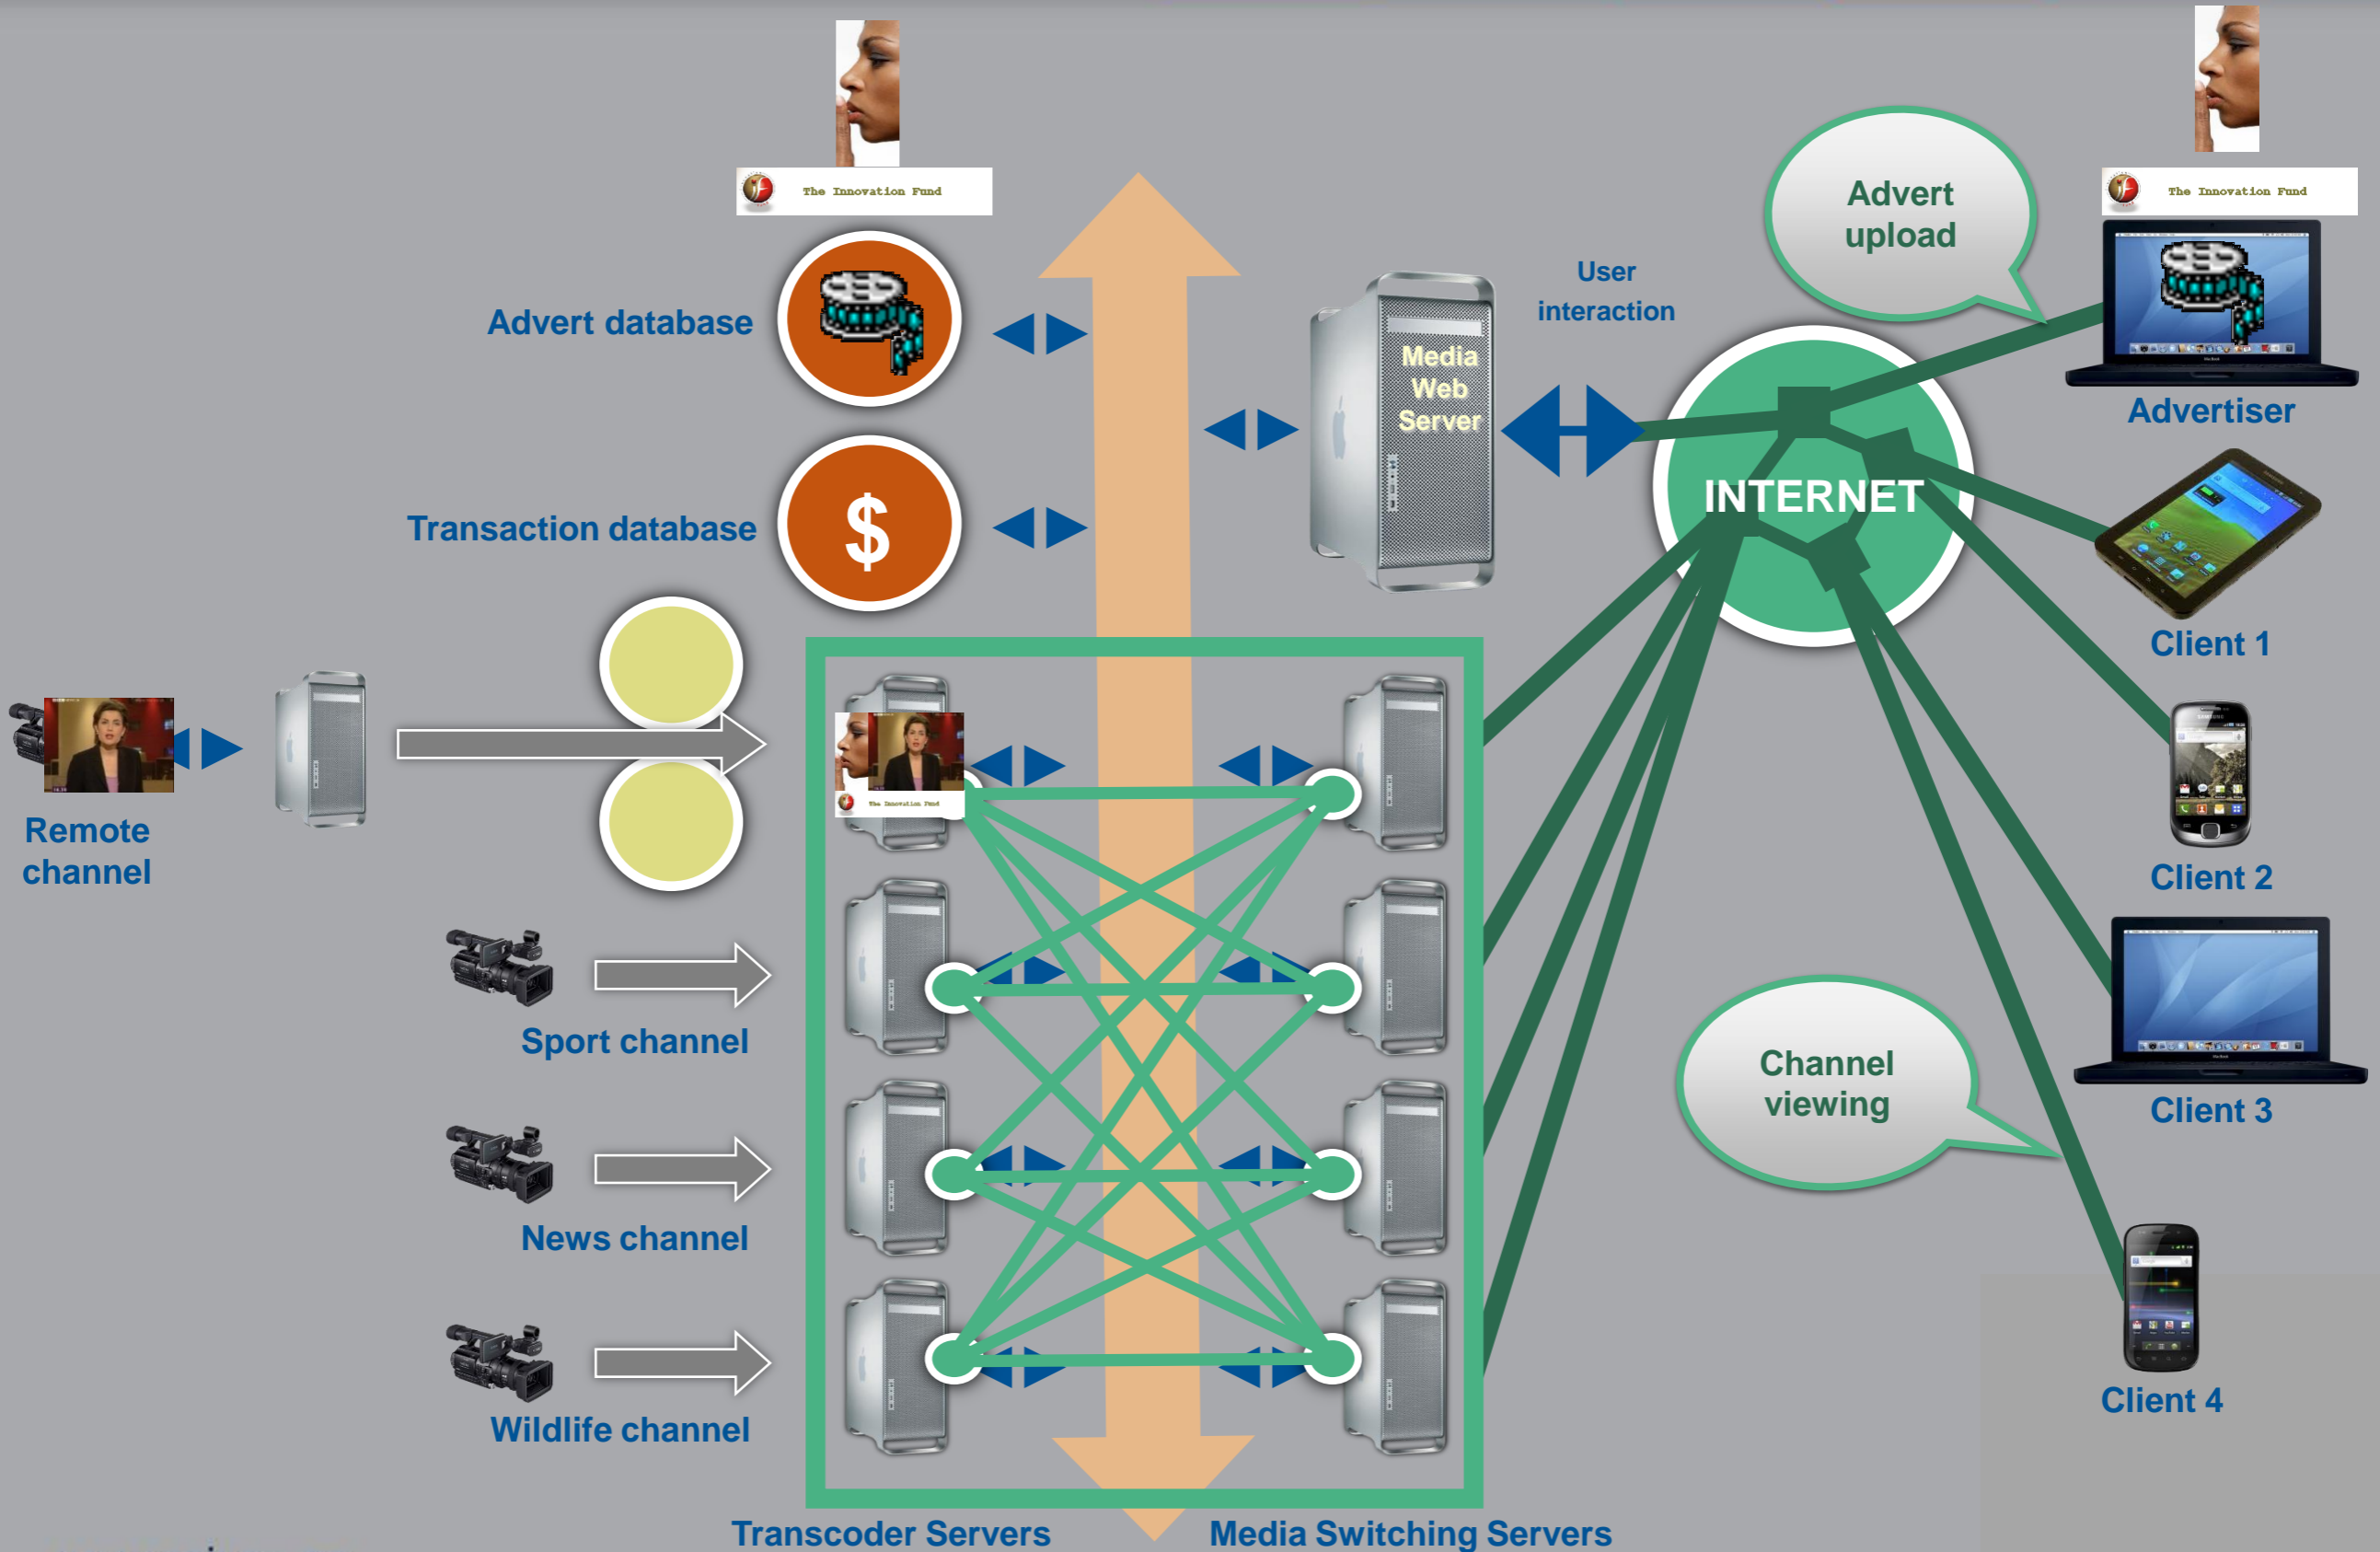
The Innovation Fund

Advert database

Transaction database

$

Media Web Server

User interaction

Advert upload

The Innovation Fund

Advertiser

INTERNET

Client 1

Client 2

Client 3

Client 4

Channel viewing

Remote channel

The Innovation Fund

Sport channel

News channel

Wildlife channel

Transcoder Servers

Media Switching Servers